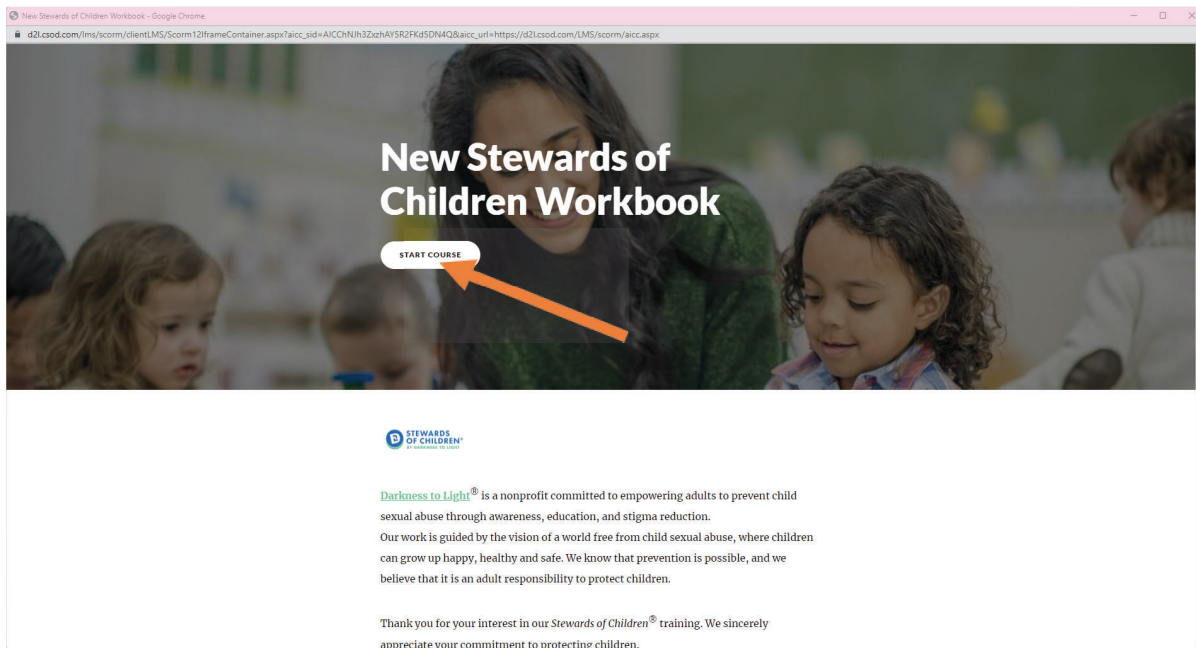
New Stewards of Children Workbook - Google Chrome

d2l.csod.com/lms/scorm/clientLMS/Scorm12IframeContainer.aspx?aicc_sid=AICChNJh3ZxzhAY5R2FKd5DN4Q&aicc_url=https://d2l.csod.com/LMS/scorm/aicc.aspx

New Stewards of Children Workbook

START COURSE

STEWARDS OF CHILDREN® BY DARKNESS TO LIGHT

Darkness to Light® is a nonprofit committed to empowering adults to prevent child sexual abuse through awareness, education, and stigma reduction.
Our work is guided by the vision of a world free from child sexual abuse, where children can grow up happy, healthy and safe. We know that prevention is possible, and we believe that it is an adult responsibility to protect children.

Thank you for your interest in our Stewards of Children® training. We sincerely appreciate your commitment to protecting children.